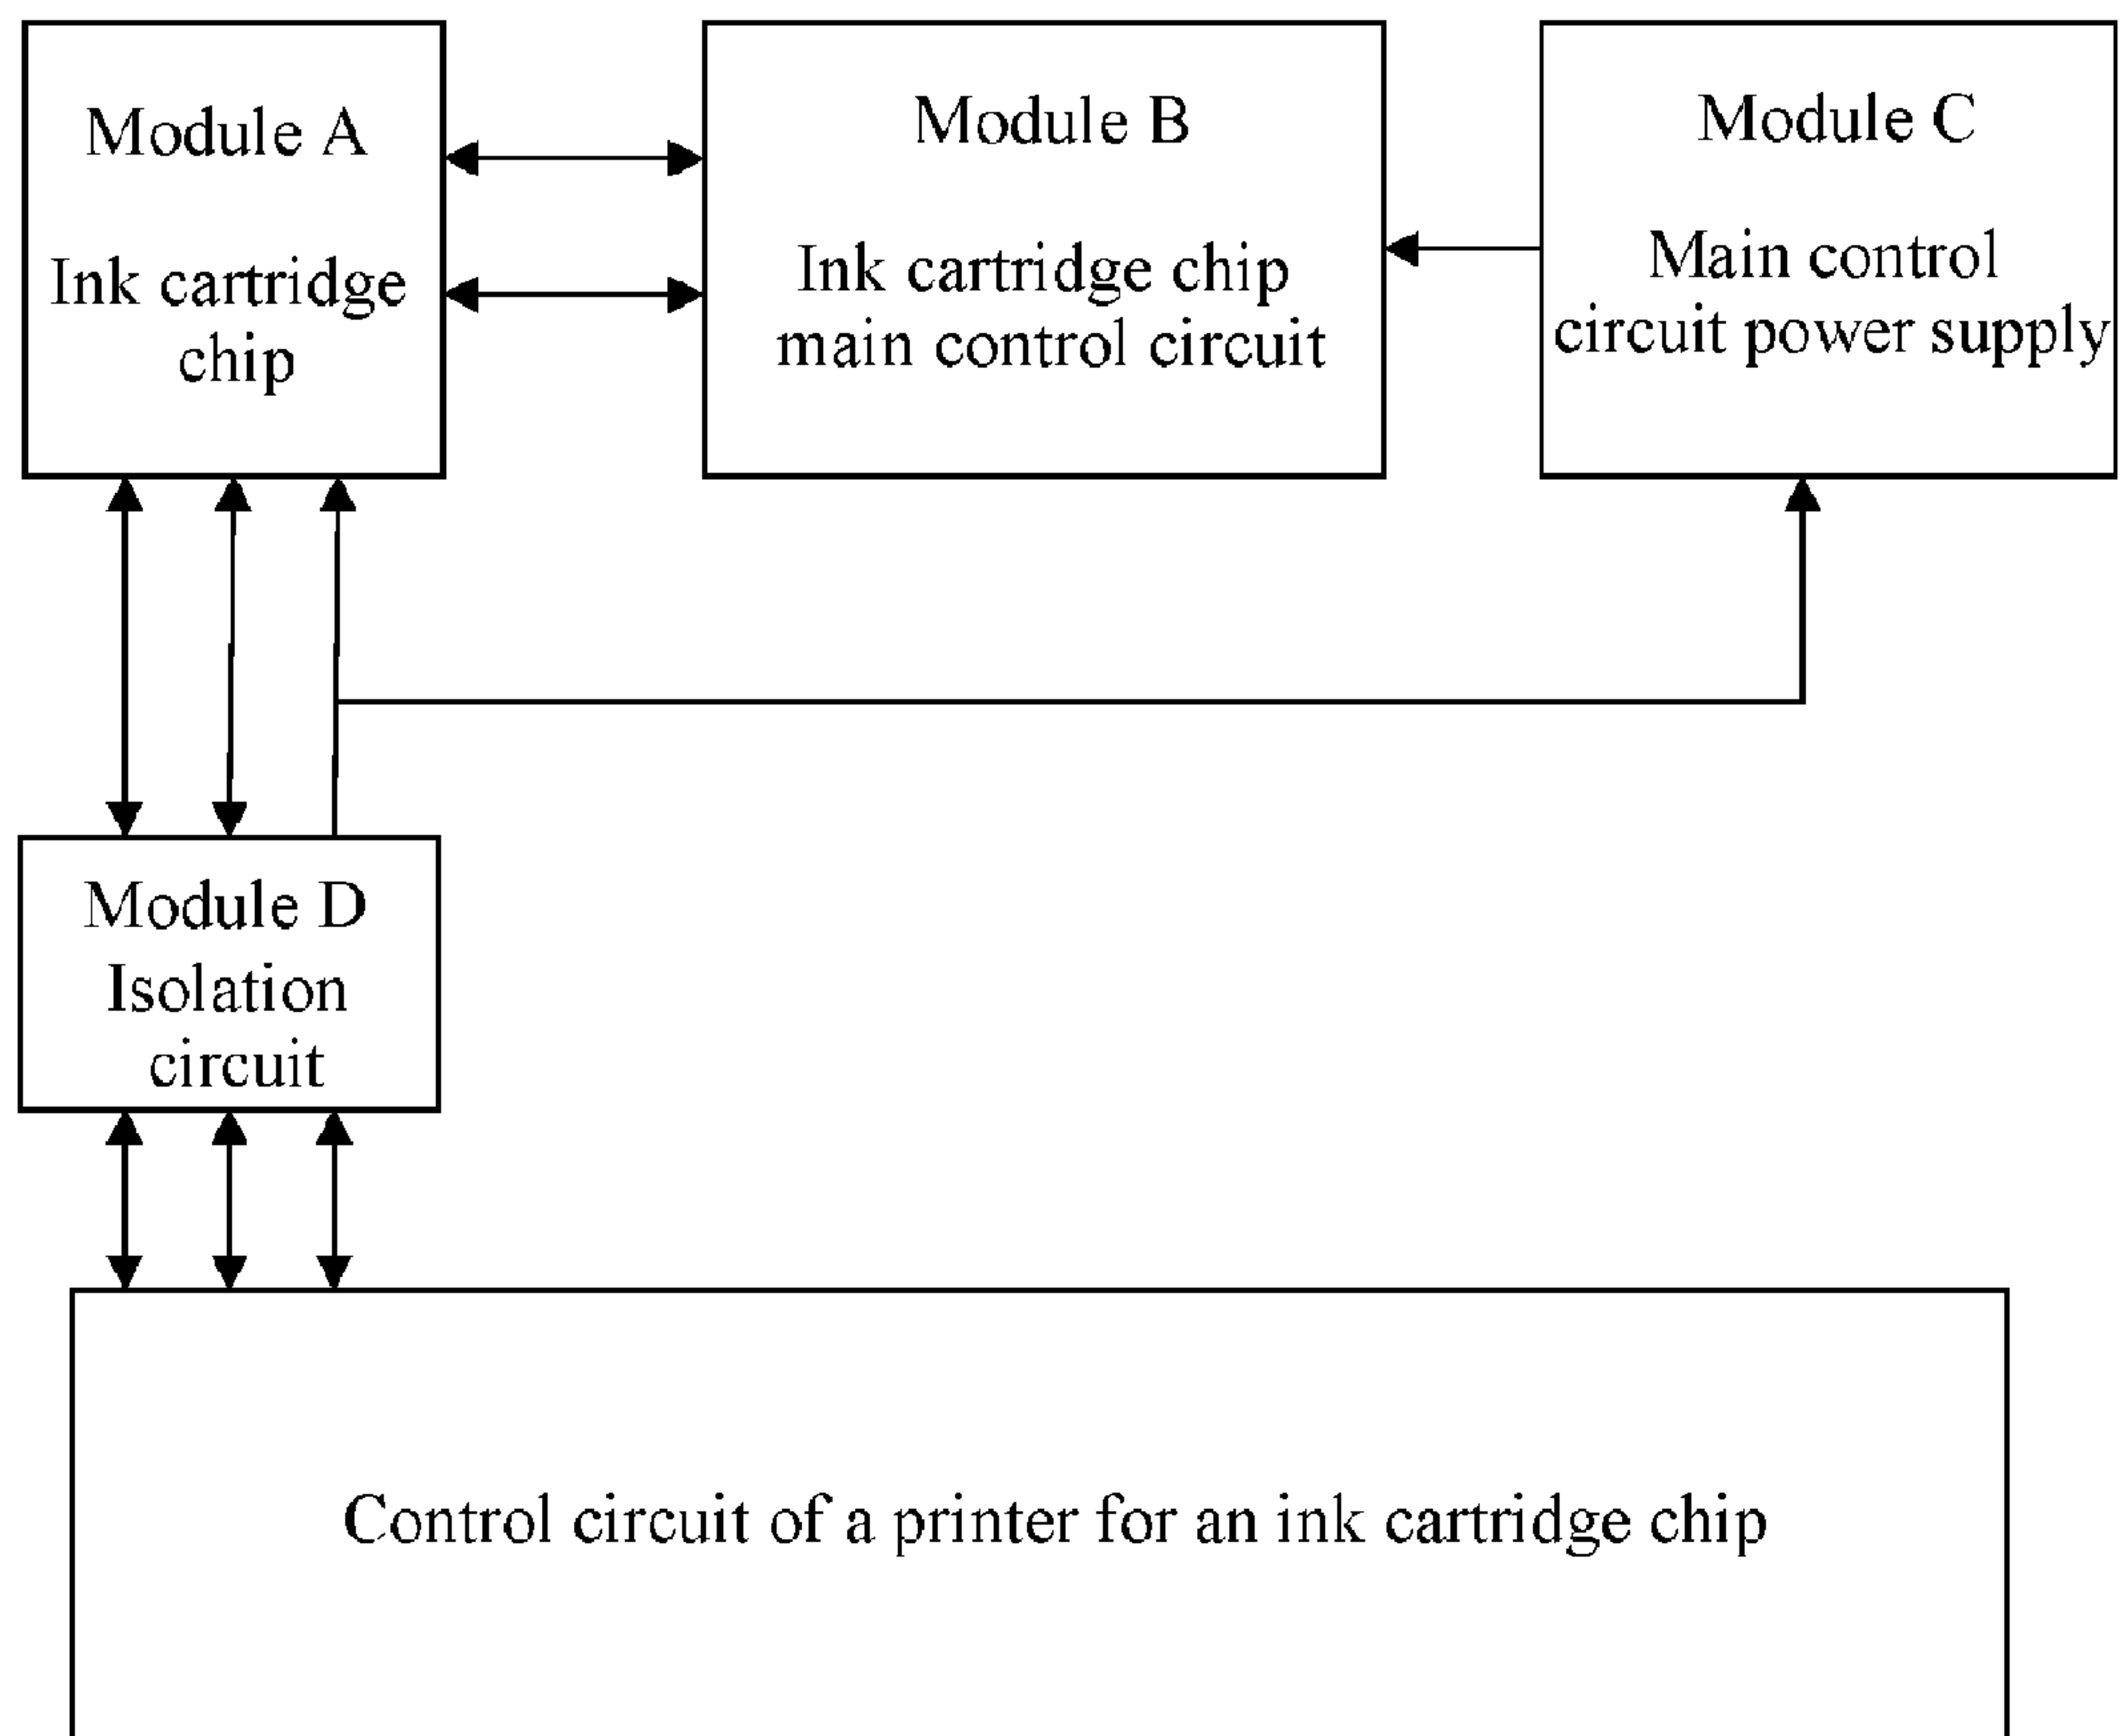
Module A
Ink cartridge chip

Module B
Ink cartridge chip main control circuit

Module C
Main control circuit power supply

Module D
Isolation circuit

Control circuit of a printer for an ink cartridge chip